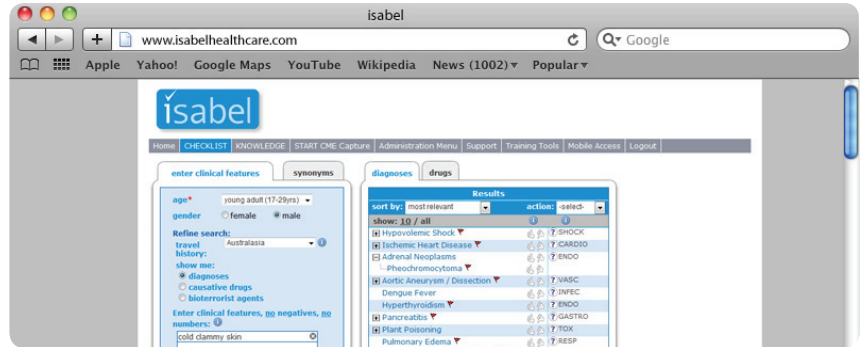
isabel

www.isabelhealthcare.com

Google

Apple Yahoo! Google Maps YouTube Wikipedia News (1002) ▾ Popular ▾

isabel

Home | CHECKLIST | KNOWLEDGE | START CME Capture | Administration Menu | Support | Training Tools | Mobile Access | Logout

enter clinical features | synonyms

age* young adult (17-29yrs)
gender female male

Refine search:
travel history: Australasia
show me:
diagnoses
causative drugs
bioterrorist agents

Enter clinical features, no negatives, no numbers:
cold clammy skin

diagnoses | drugs

Results
sort by: most relevant | action: -select-
show: 10 / all

| | |
|---|---|
| Hypovolemic Shock | SHOCK |
| Ischemic Heart Disease | CARDIO |
| Adrenal Neoplasms | ENDO |
| Pheochromocytoma | |
| Aortic Aneurysm / Dissection | VASC |
| Dengue Fever | INFEC |
| Hyperthyroidism | ENDO |
| Pancreatitis | GASTRO |
| Plant Poisoning | TOX |
| Pulmonary Edema | RESP |